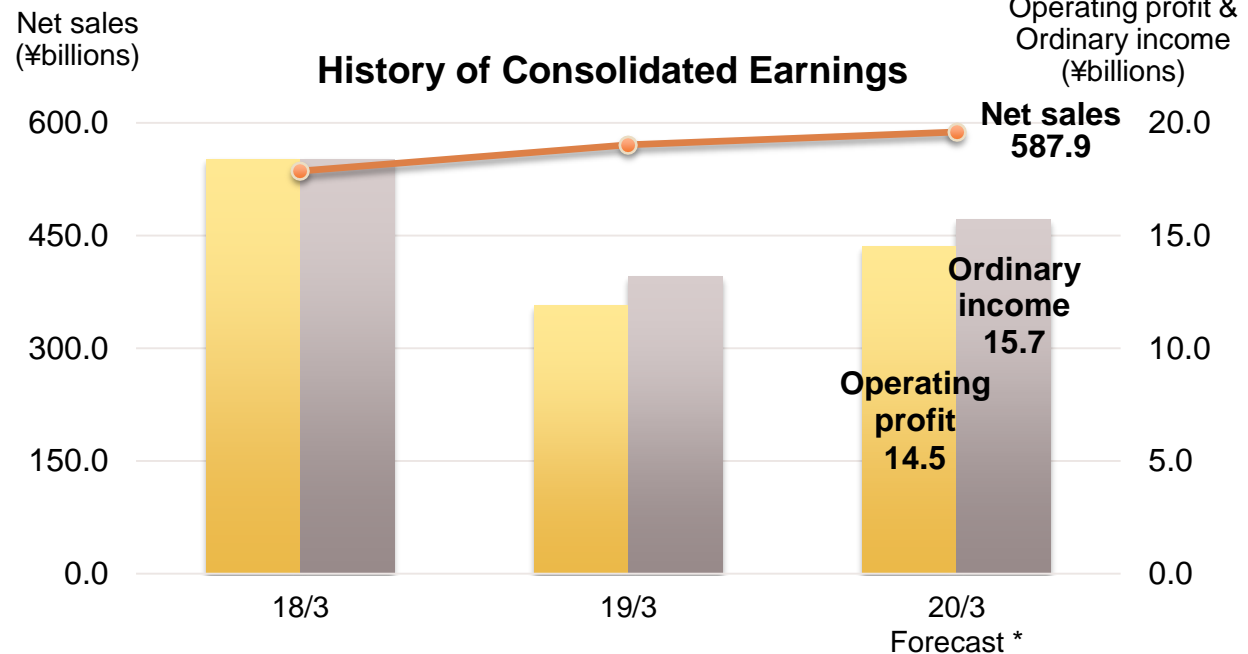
Net sales (¥billions)

History of Consolidated Earnings

Operating profit & Ordinary income (¥billions)

600.0
450.0
300.0
150.0
0.0

20.0
15.0
10.0
5.0
0.0

Net sales 587.9

Ordinary income 15.7

Operating profit 14.5

18/3
19/3
20/3 Forecast *